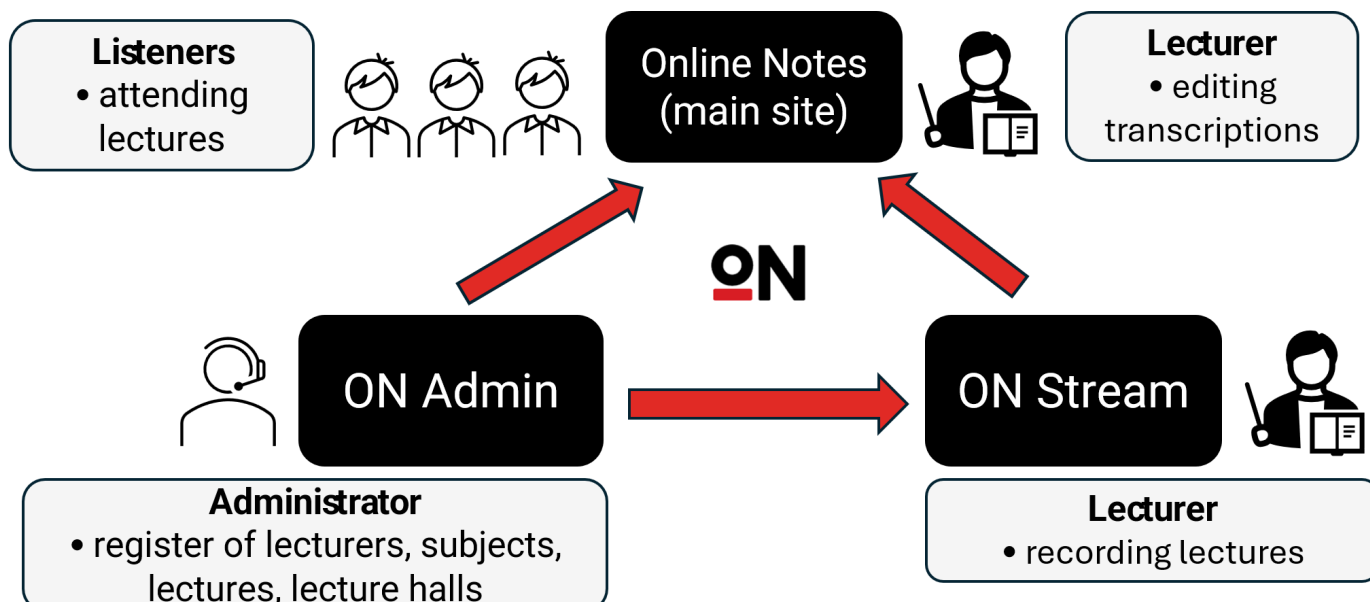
Listeners
• attending lectures

Online Notes (main site)

Lecturer
• editing transcriptions

ON

ON Admin

ON Stream

Administrator
• register of lecturers, subjects, lectures, lecture halls

Lecturer
• recording lectures